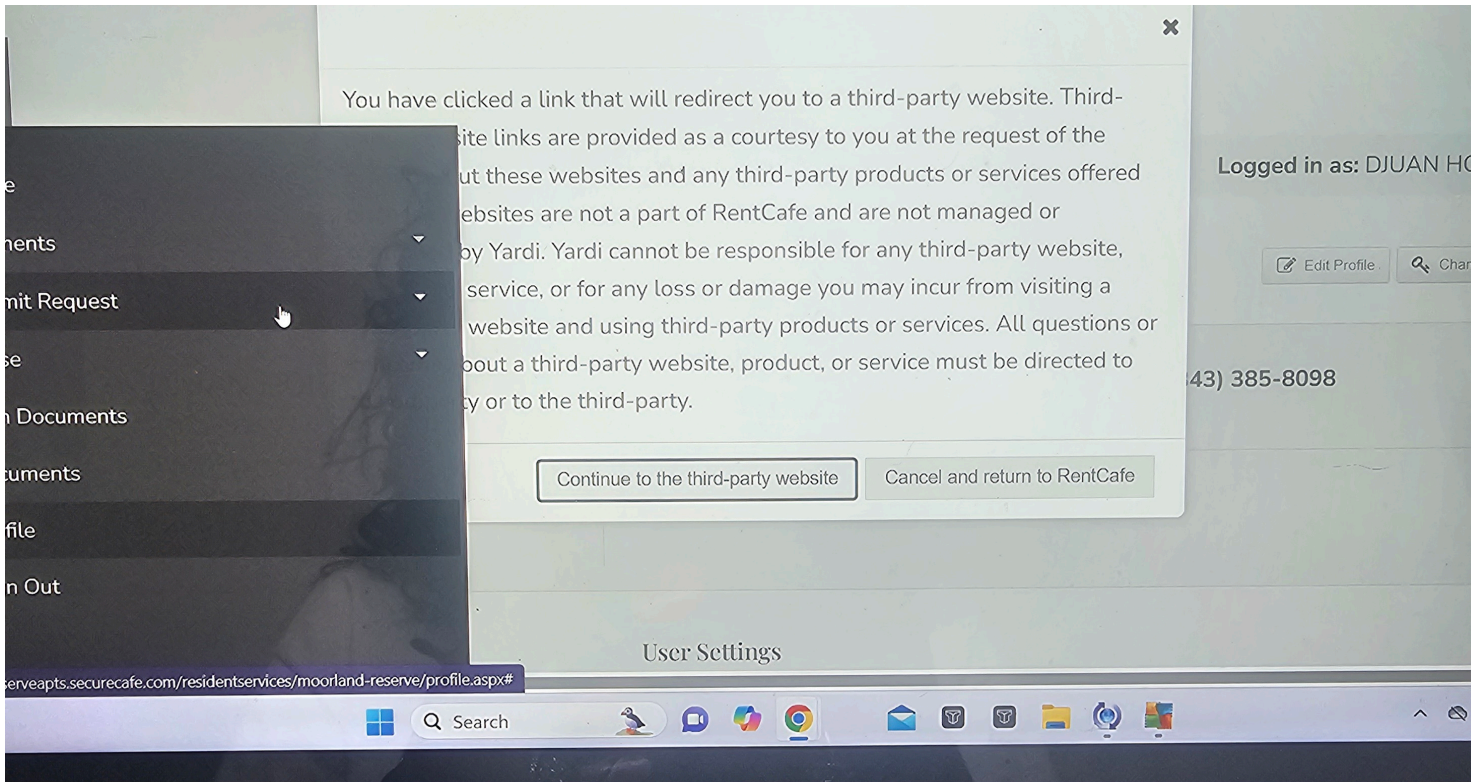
×

You have clicked a link that will redirect you to a third-party website. Third-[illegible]site links are provided as a courtesy to you at the request of the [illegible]ut these websites and any third-party products or services offered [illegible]ebsites are not a part of RentCafe and are not managed or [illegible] by Yardi. Yardi cannot be responsible for any third-party website, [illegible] service, or for any loss or damage you may incur from visiting a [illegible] website and using third-party products or services. All questions or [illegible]bout a third-party website, product, or service must be directed to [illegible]ty or to the third-party.

Continue to the third-party website

Cancel and return to RentCafe

e

nents

mit Request

se

n Documents

cuments

file

n Out

Logged in as: DJUAN HO

Edit Profile

Char

43) 385-8098

User Settings

erveapts.securecafe.com/residentservices/moorland-reserve/profile.aspx#

Search